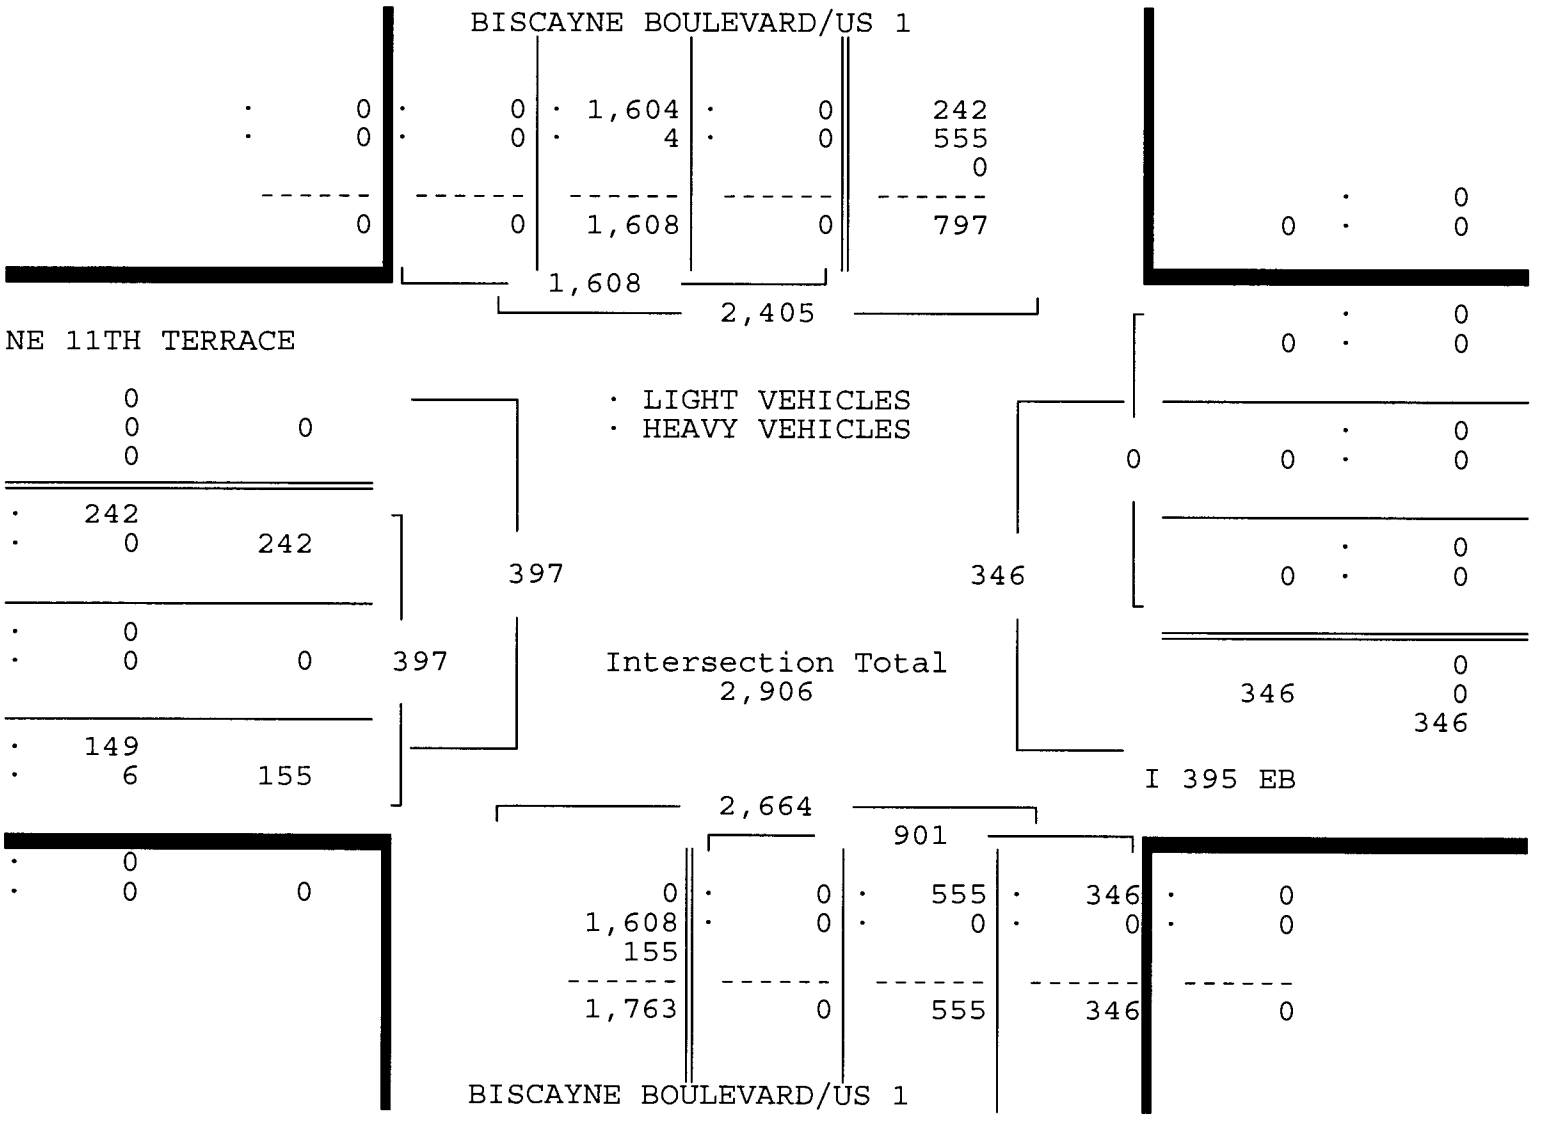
BISCAYNE BOULEVARD/US 1

· 0 · 0 · 1,604 · 0 242
· 0 · 0 · 4 · 0 555
0
------ ------ ------ ------ ------
0 0 1,608 0 797

0 · 0
0 · 0

1,608
2,405

NE 11TH TERRACE

0 · 0
0 · 0

0
0 0
0

· LIGHT VEHICLES
· HEAVY VEHICLES

0 · 0
0 0 · 0

· 242
· 0 242

397

346

0 · 0
0 · 0

· 0
· 0 0 397

Intersection Total
2,906

0
346 0
346

· 149
· 6 155

I 395 EB

2,664
901

· 0
· 0 0

0 · 0 · 555 · 346 · 0
1,608 · 0 · 0 · 0 · 0
155
------ ------ ------ ------ ------
1,763 0 555 346 0

BISCAYNE BOULEVARD/US 1